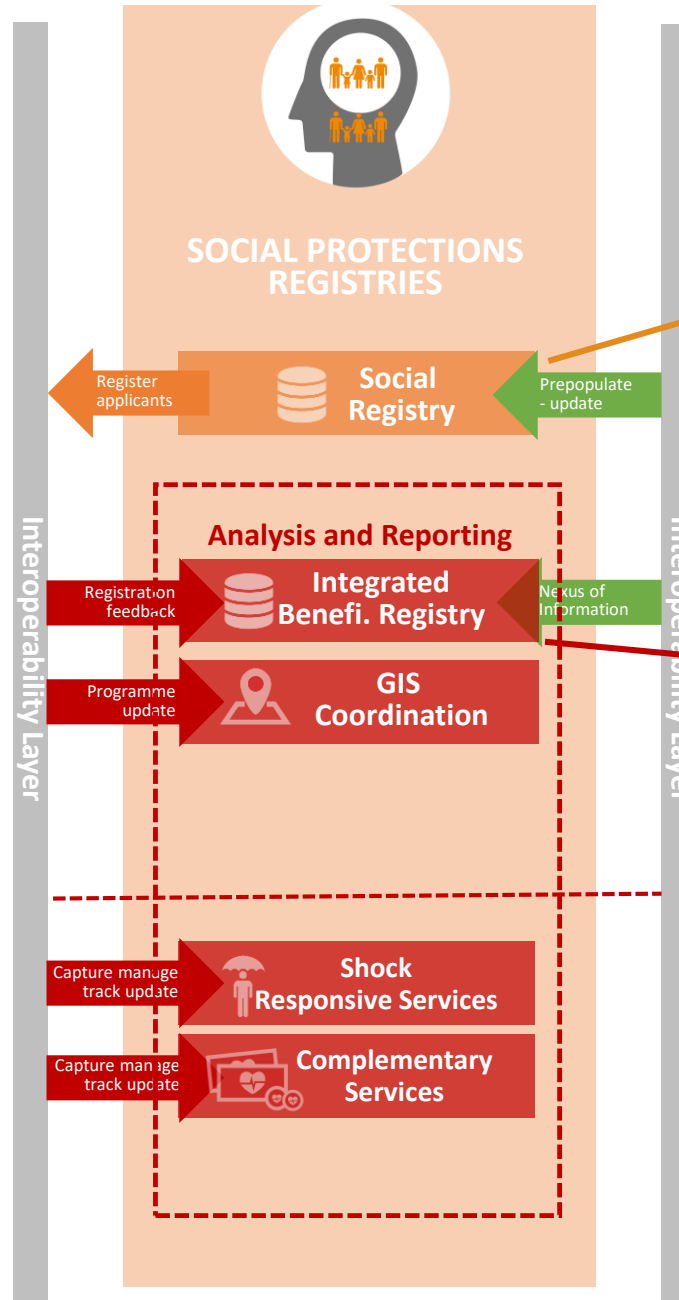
SOCIAL PROTECTIONS REGISTRIES

Register applicants

Social Registry

Prepopulate - update

Interoperability Layer

Analysis and Reporting

Registration feedback

Integrated Benefi. Registry

Nexus of Information

Programme update

GIS Coordination

Capture manage track update

Shock Responsive Services

Capture manage track update

Complementary Services

Interoperability Layer